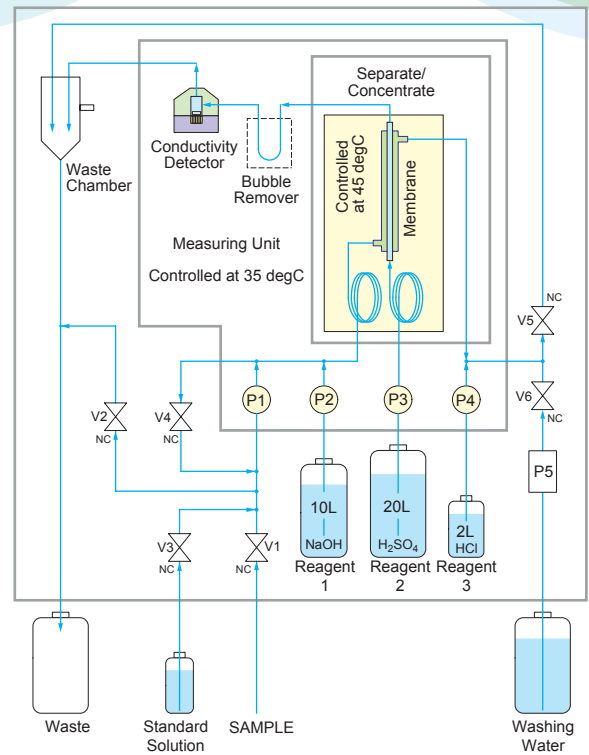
Separate/ Concentrate

Controlled at 45 degC

Membrane

Conductivity Detector

Bubble Remover

Waste Chamber

Measuring Unit

Controlled at 35 degC

NC

V5

V6

NC

P1

P2

P3

P4

V2

NC

V4

NC

P5

10L

NaOH

20L

$H_2SO_4$

2L

HCl

V3

NC

V1

NC

Reagent 1

Reagent 2

Reagent 3

Waste

Standard Solution

SAMPLE

Washing Water